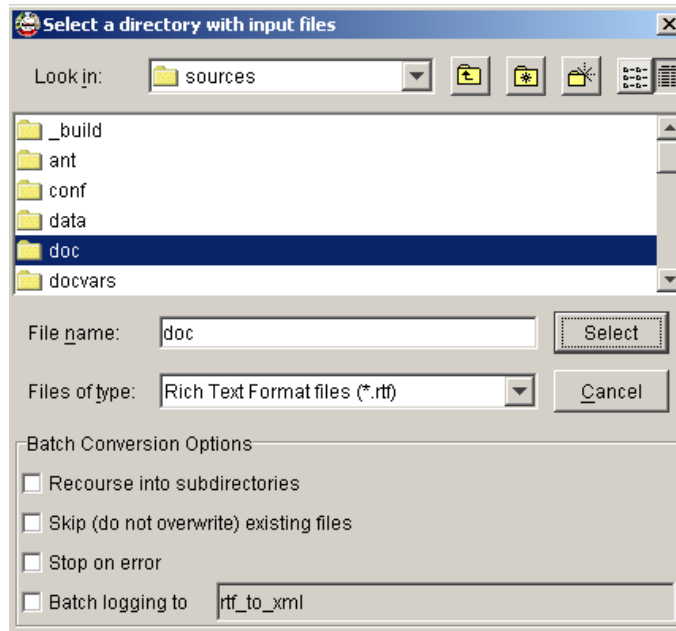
Select a directory with input files

Look in: sources

_build
ant
conf
data
doc
docvars

File name: doc
Select

Files of type: Rich Text Format files (*.rtf)
Cancel

Batch Conversion Options

Recourse into subdirectories

Skip (do not overwrite) existing files

Stop on error

Batch logging to rtf_to_xml